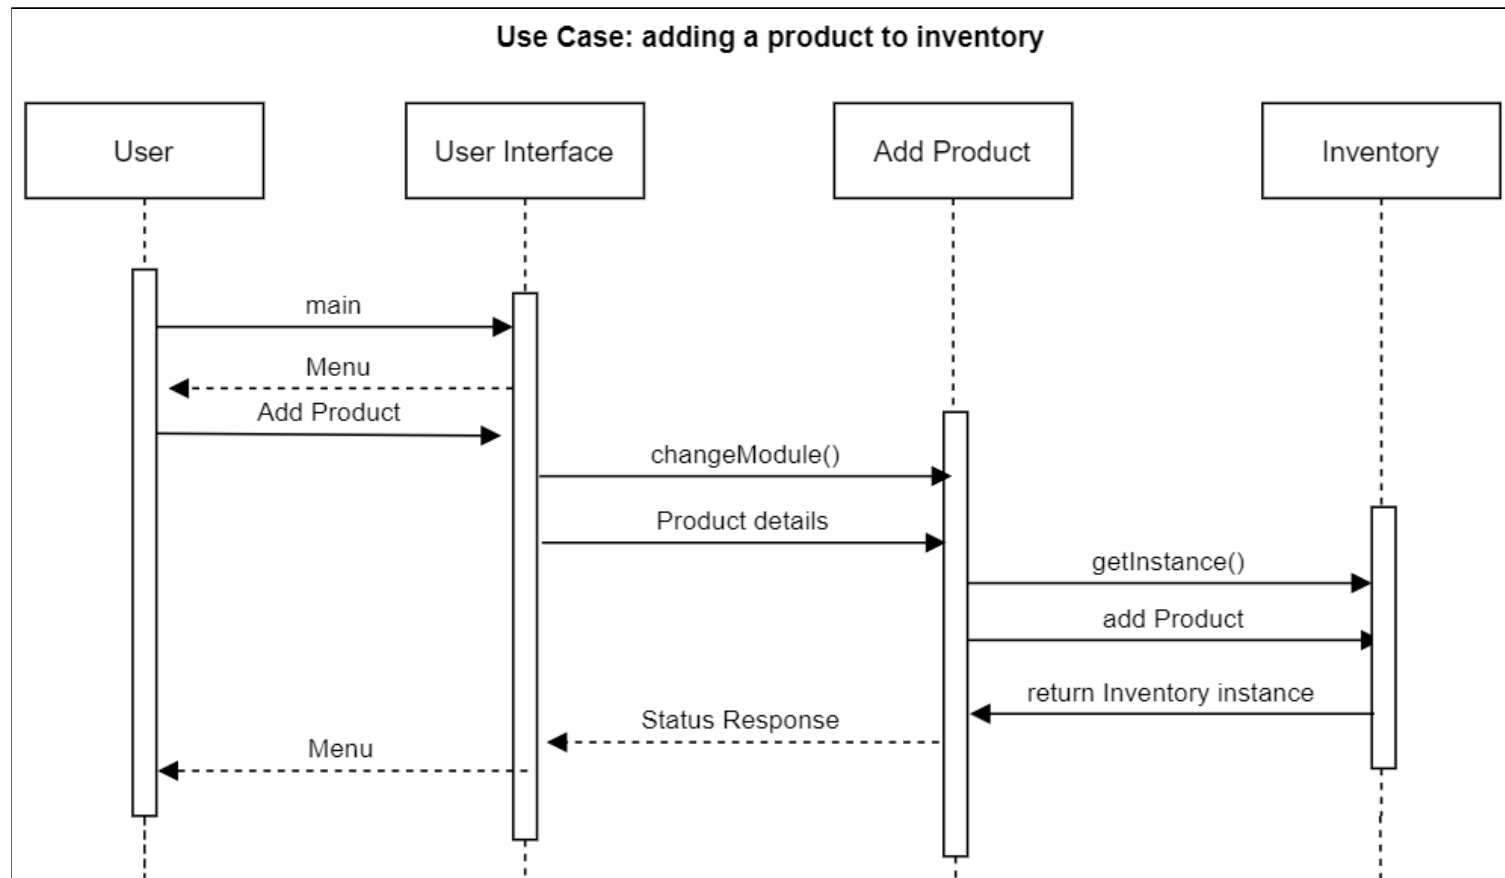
Use Case: adding a product to inventory

User

User Interface

Add Product

Inventory

main

Menu

Add Product

changeModule()

Product details

getInstance()

add Product

return Inventory instance

Status Response

Menu